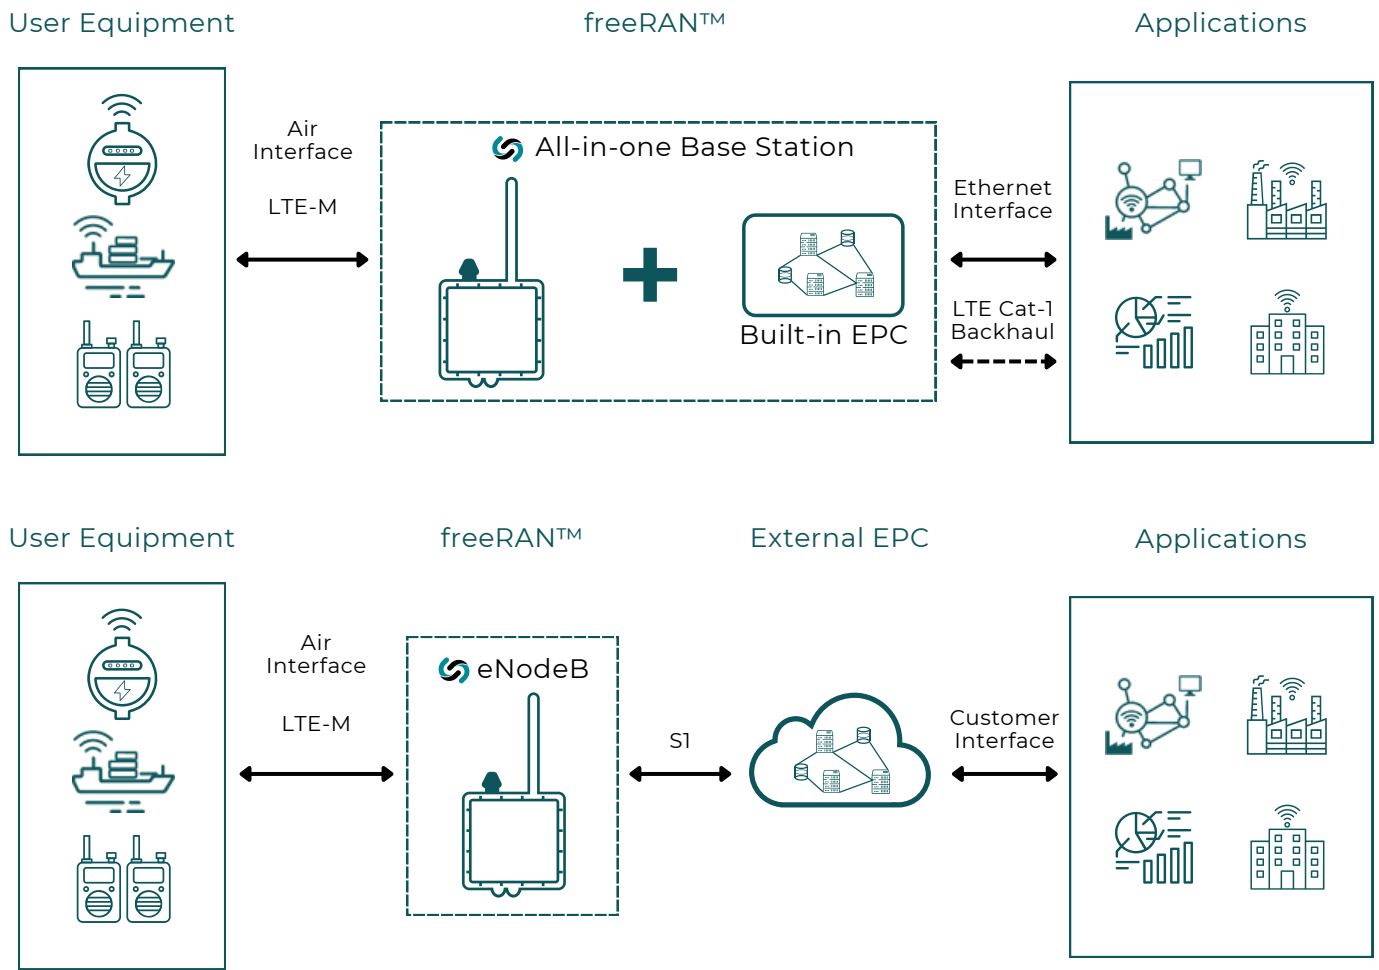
User Equipment

freeRAN™

Applications

Air Interface

LTE-M

All-in-one Base Station

Built-in EPC

Ethernet Interface

LTE Cat-1 Backhaul

User Equipment

freeRAN™

External EPC

Applications

Air Interface

LTE-M

eNodeB

S1

Customer Interface